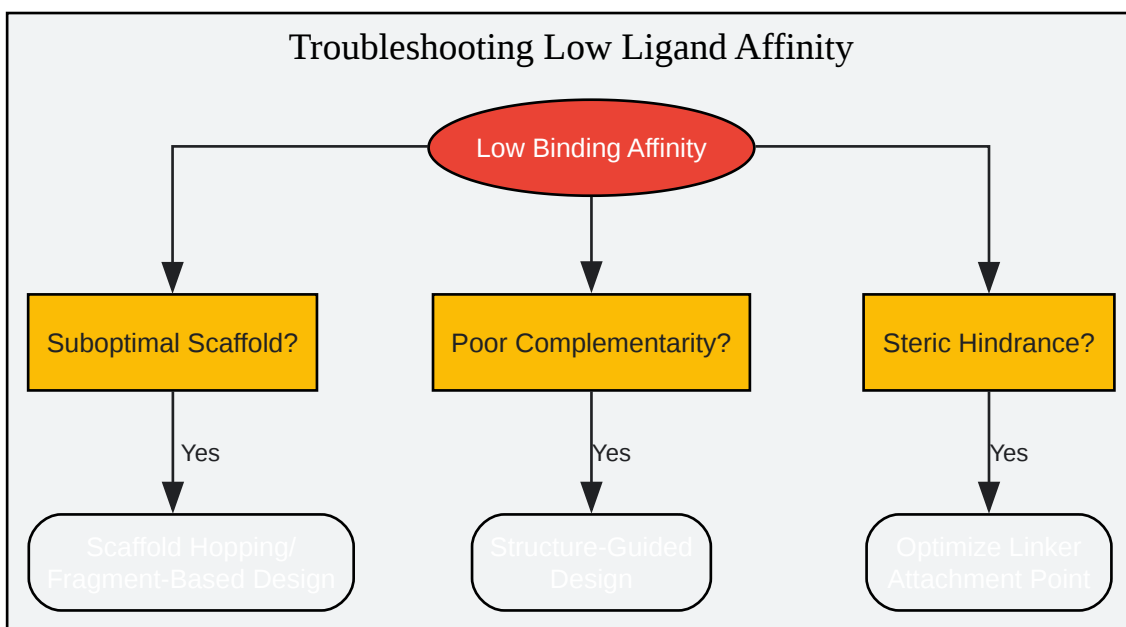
Troubleshooting Low Ligand Affinity

Low Binding Affinity

Suboptimal Scaffold?

Poor Complementarity?

Steric Hindrance?

Yes

Yes

Yes

Scaffold Hopping/ Fragment-Based Design

Structure-Guided Design

Optimize Linker Attachment Point